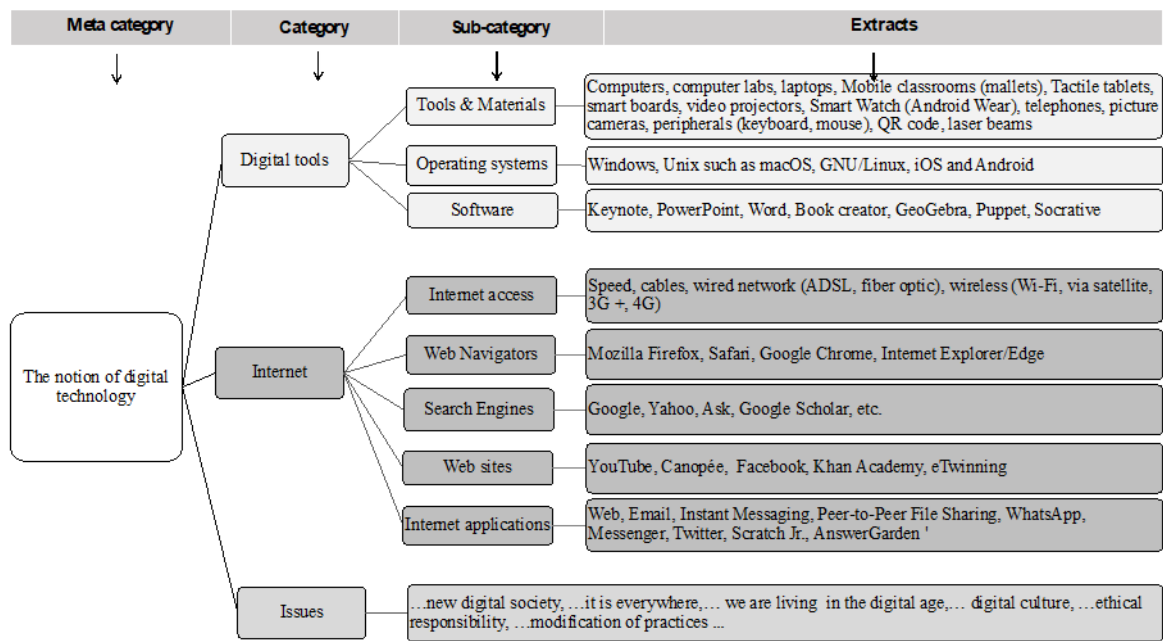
Meta category

Category

Sub-category

Extracts

The notion of digital technology

Digital tools

Tools & Materials

Computers, computer labs, laptops, Mobile classrooms (mallets), Tactile tablets, smart boards, video projectors, Smart Watch (Android Wear), telephones, picture cameras, peripherals (keyboard, mouse), QR code, laser beams

Operating systems

Windows, Unix such as macOS, GNU/Linux, iOS and Android

Software

Keynote, PowerPoint, Word, Book creator, GeoGebra, Puppet, Socrative

Internet

Internet access

Speed, cables, wired network (ADSL, fiber optic), wireless (Wi-Fi, via satellite, 3G +, 4G)

Web Navigators

Mozilla Firefox, Safari, Google Chrome, Internet Explorer/Edge

Search Engines

Google, Yahoo, Ask, Google Scholar, etc.

Web sites

YouTube, Canopée, Facebook, Khan Academy, eTwinning

Internet applications

Web, Email, Instant Messaging, Peer-to-Peer File Sharing, WhatsApp, Messenger, Twitter, Scratch Jr., AnswerGarden '

Issues

…new digital society, …it is everywhere,… we are living in the digital age,… digital culture, …ethical responsibility, …modification of practices ...